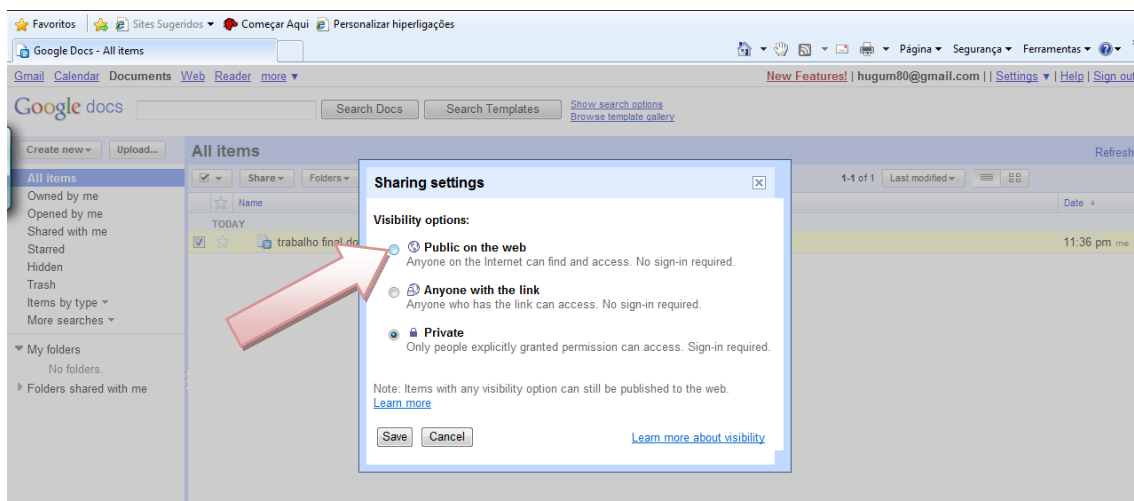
Favoritos | Sites Sugeridos ▾ Começar Aqui Personalizar hiperligações

Google Docs - All items

Página ▾ Segurança ▾ Ferramentas ▾

Gmail Calendar Documents Web Reader more ▾

New Features! | hugum80@gmail.com | | Settings ▾ | Help | Sign out

Google docs

Search Docs Search Templates Show search options Browse template gallery

Create new ▾ Upload...

All items

Refresh

All items
Owned by me
Opened by me
Shared with me
Starred
Hidden
Trash
Items by type ▾
More searches ▾

My folders
No folders.
Folders shared with me

Share ▾ Folders ▾

1-1 of 1 Last modified ▾

Name

Date ↓

TODAY

trabalho final do

11:36 pm me

Sharing settings

Visibility options:

Public on the web
Anyone on the Internet can find and access. No sign-in required.

Anyone with the link
Anyone who has the link can access. No sign-in required.

Private
Only people explicitly granted permission can access. Sign-in required.

Note: Items with any visibility option can still be published to the web.
Learn more

Save Cancel

Learn more about visibility